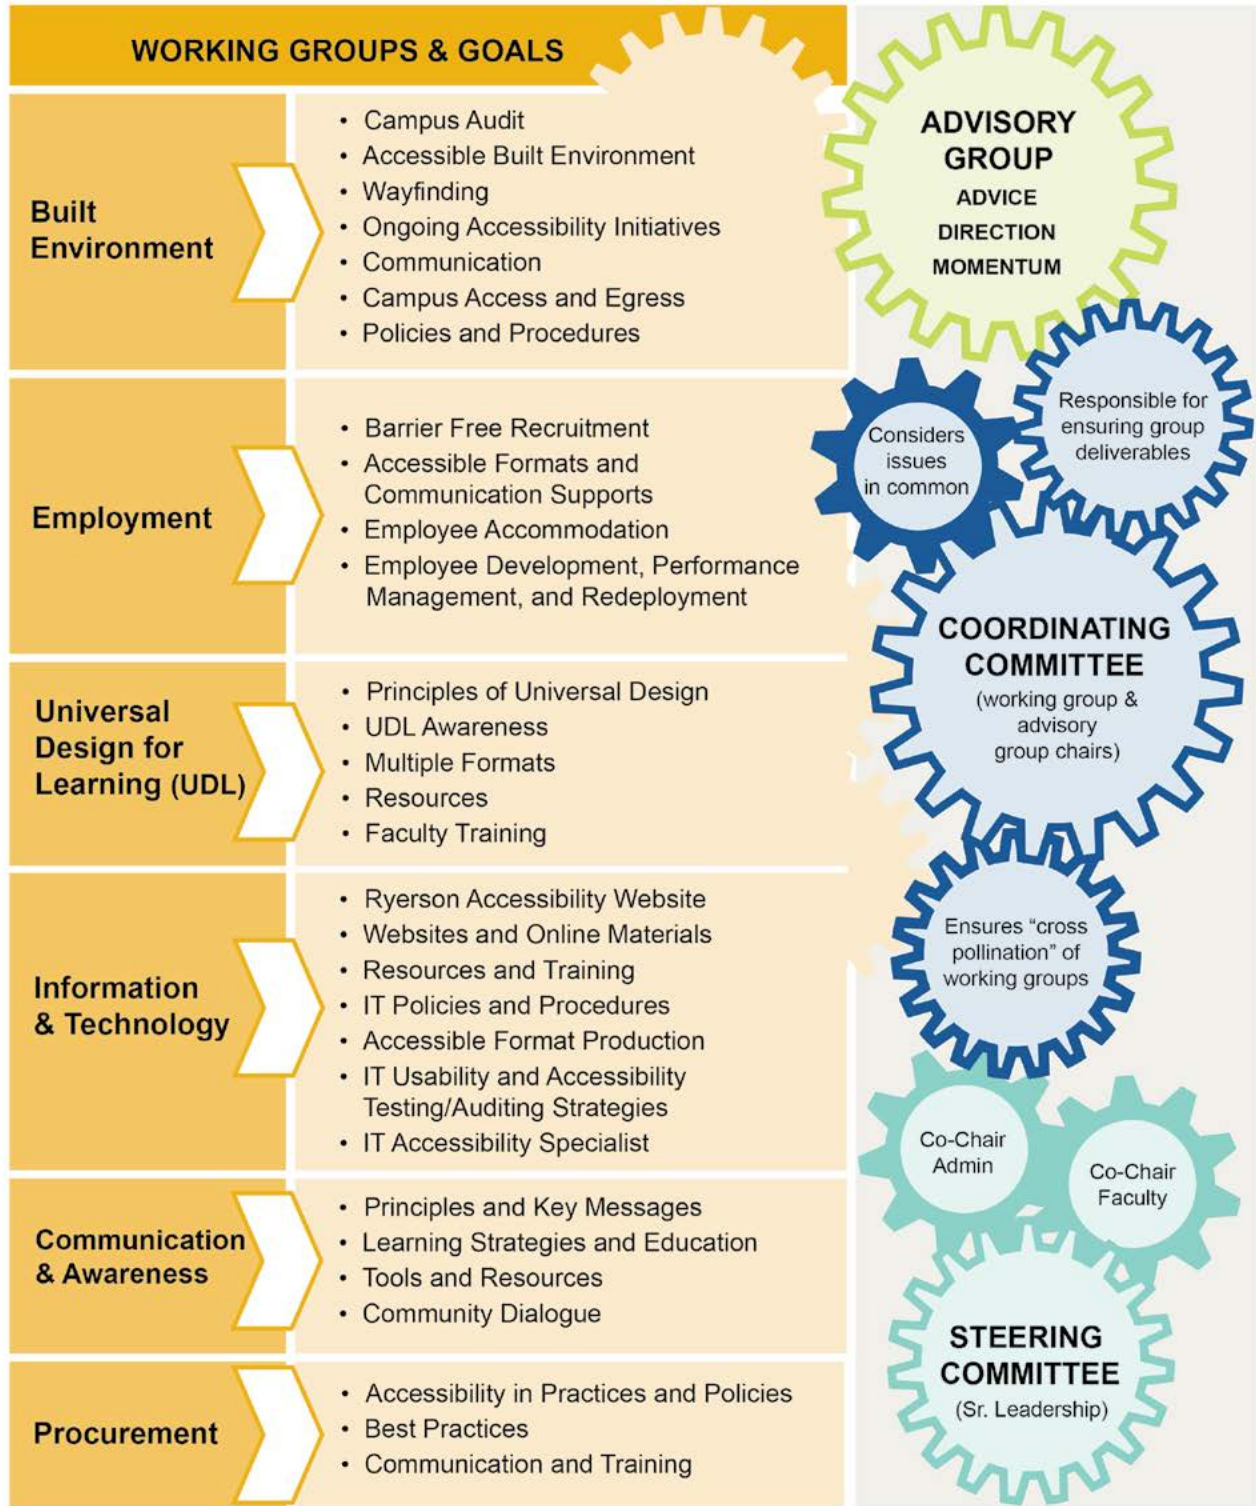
WORKING GROUPS & GOALS

Built Environment

- Campus Audit
- Accessible Built Environment
- Wayfinding
- Ongoing Accessibility Initiatives
- Communication
- Campus Access and Egress
- Policies and Procedures

Employment

- Barrier Free Recruitment
- Accessible Formats and Communication Supports
- Employee Accommodation
- Employee Development, Performance Management, and Redeployment

Universal Design for Learning (UDL)

- Principles of Universal Design
- UDL Awareness
- Multiple Formats
- Resources
- Faculty Training

Information & Technology

- Ryerson Accessibility Website
- Websites and Online Materials
- Resources and Training
- IT Policies and Procedures
- Accessible Format Production
- IT Usability and Accessibility Testing/Auditing Strategies
- IT Accessibility Specialist

Communication & Awareness

- Principles and Key Messages
- Learning Strategies and Education
- Tools and Resources
- Community Dialogue

Procurement

- Accessibility in Practices and Policies
- Best Practices
- Communication and Training

ADVISORY GROUP
ADVICE
DIRECTION
MOMENTUM

Considers issues in common

Responsible for ensuring group deliverables

COORDINATING COMMITTEE
(working group & advisory group chairs)

Ensures "cross pollination" of working groups

Co-Chair Admin

Co-Chair Faculty

STEERING COMMITTEE
(Sr. Leadership)